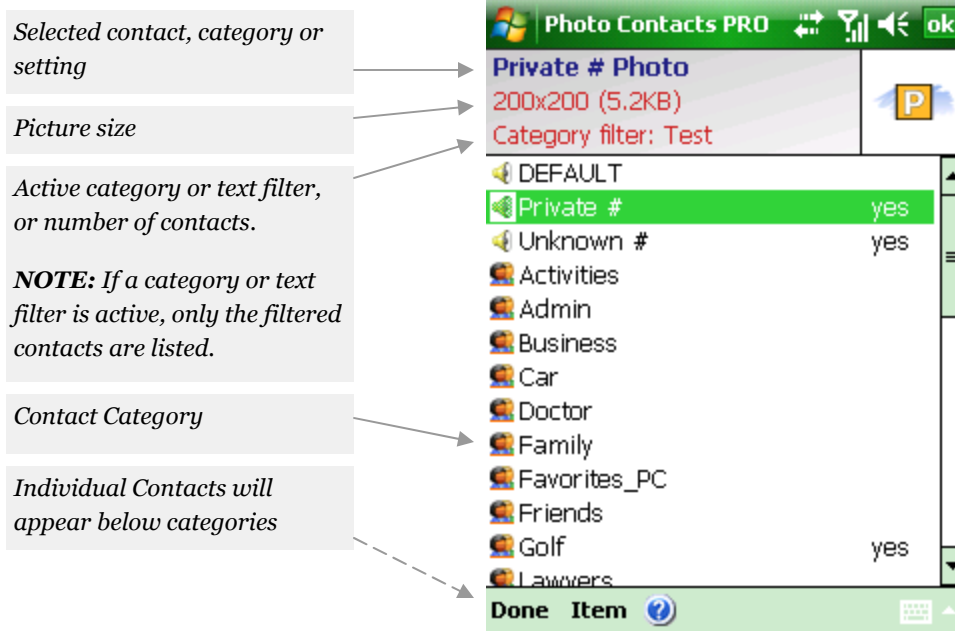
Selected contact, category or setting

Picture size

Active category or text filter, or number of contacts.

***NOTE:*** *If a category or text filter is active, only the filtered contacts are listed.*

Contact Category

Individual Contacts will appear below categories

Photo Contacts PRO ok

Private # Photo
200x200 (5.2KB)
Category filter: Test

P

DEFAULT
Private # yes
Unknown # yes
Activities
Admin
Business
Car
Doctor
Family
Favorites_PC
Friends
Golf yes
Lawyers

Done Item